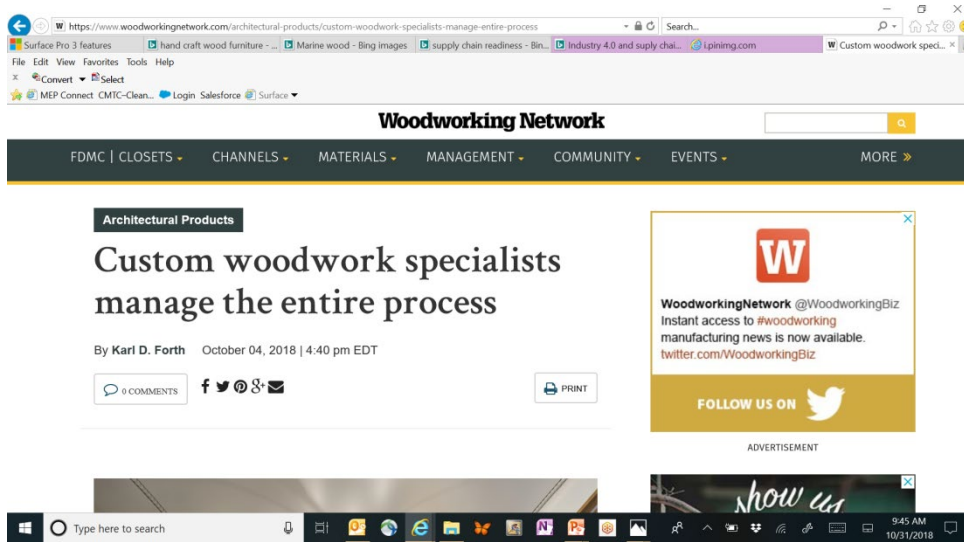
https://www.woodworkingnetwork.com/architectural-products/custom-woodwork-specialists-manage-entire-process

Search...

Surface Pro 3 features | hand craft wood furniture - ... | Marine wood - Bing images | supply chain readiness - Bin... | Industry 4.0 and suply chai... | i.pinimg.com | Custom woodwork speci...

File Edit View Favorites Tools Help

Convert Select

MEP Connect CMTC-Clean... Login Salesforce Surface

Woodworking Network

FDMC | CLOSETS CHANNELS MATERIALS MANAGEMENT COMMUNITY EVENTS MORE »

Architectural Products

Custom woodwork specialists manage the entire process

By Karl D. Forth October 04, 2018 | 4:40 pm EDT

0 COMMENTS

PRINT

W

WoodworkingNetwork @WoodworkingBiz
Instant access to #woodworking manufacturing news is now available.
twitter.com/WoodworkingBiz

FOLLOW US ON

ADVERTISEMENT

show us

Type here to search

9:45 AM
10/31/2018